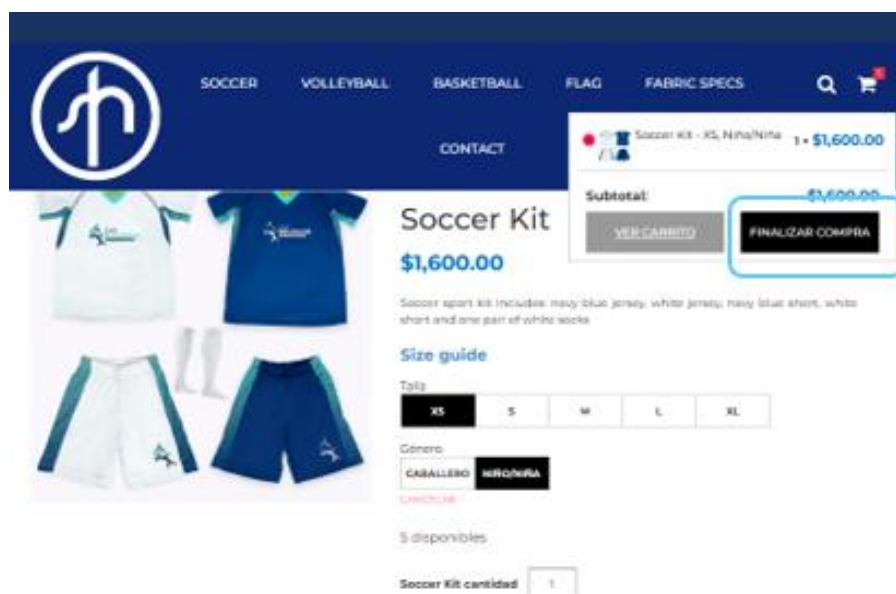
SOCCER VOLLEYBALL BASKETBALL FLAG FABRIC SPECS

CONTACT

Soccer Kit - XS, Niño/Niña 1 × $1,600.00

Subtotal: $1,600.00

VER CARRITO

FINALIZAR COMPRA

Soccer Kit

$1,600.00

Soccer sport kit includes: navy blue jersey, white jersey, navy blue short, white short and one pair of white socks

Size guide

Talla

| XS | S | M | L | XL |
|---|---|---|---|---|

Genero

| CABALLERO | NIÑO/NIÑA |
|---|---|

CANCELAR

5 disponibles

Soccer Kit cantidad 1